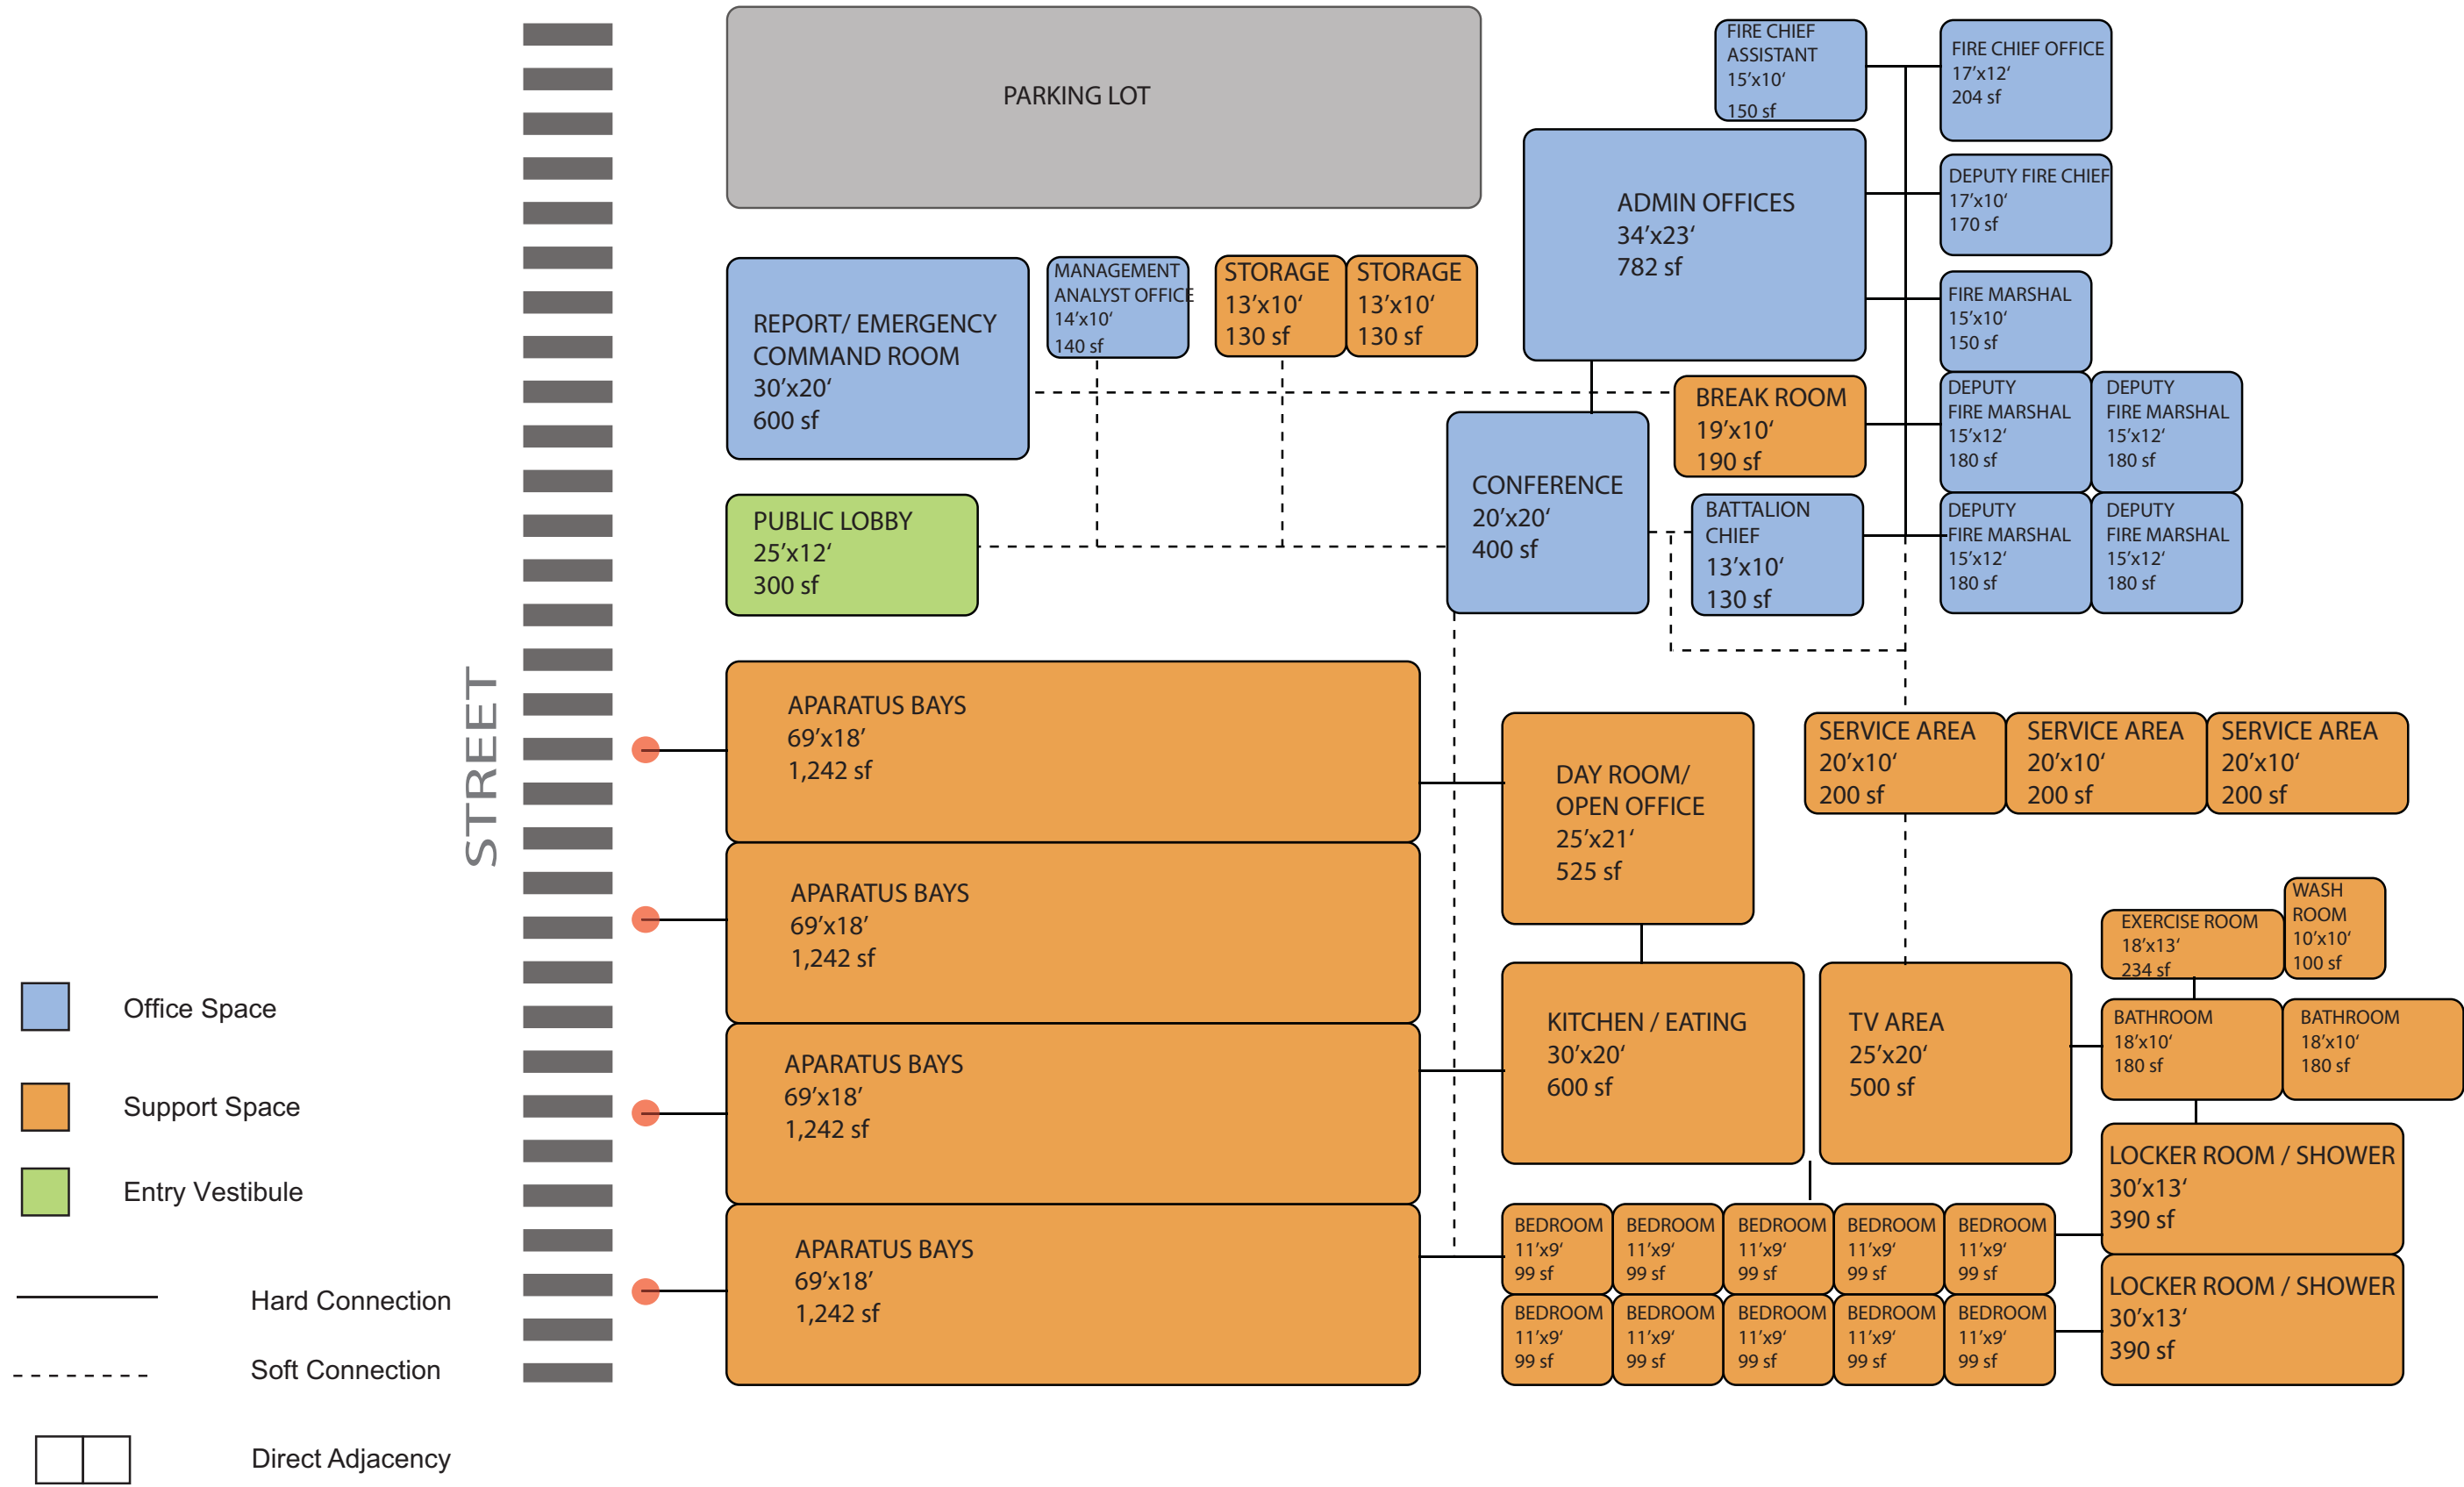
STREET

PARKING LOT

FIRE CHIEF ASSISTANT 15′x10′ 150 sf

FIRE CHIEF OFFICE 17′x12′ 204 sf

ADMIN OFFICES 34′x23′ 782 sf

DEPUTY FIRE CHIEF 17′x10′ 170 sf

REPORT/ EMERGENCY COMMAND ROOM 30′x20′ 600 sf

MANAGEMENT ANALYST OFFICE 14′x10′ 140 sf

STORAGE 13′x10′ 130 sf

STORAGE 13′x10′ 130 sf

FIRE MARSHAL 15′x10′ 150 sf

BREAK ROOM 19′x10′ 190 sf

DEPUTY FIRE MARSHAL 15′x12′ 180 sf

DEPUTY FIRE MARSHAL 15′x12′ 180 sf

PUBLIC LOBBY 25′x12′ 300 sf

CONFERENCE 20′x20′ 400 sf

BATTALION CHIEF 13′x10′ 130 sf

DEPUTY FIRE MARSHAL 15′x12′ 180 sf

DEPUTY FIRE MARSHAL 15′x12′ 180 sf

APARATUS BAYS 69′x18′ 1,242 sf

DAY ROOM/ OPEN OFFICE 25′x21′ 525 sf

SERVICE AREA 20′x10′ 200 sf

SERVICE AREA 20′x10′ 200 sf

SERVICE AREA 20′x10′ 200 sf

APARATUS BAYS 69′x18′ 1,242 sf

EXERCISE ROOM 18′x13′ 234 sf

WASH ROOM 10′x10′ 100 sf

Office Space

KITCHEN / EATING 30′x20′ 600 sf

TV AREA 25′x20′ 500 sf

BATHROOM 18′x10′ 180 sf

BATHROOM 18′x10′ 180 sf

APARATUS BAYS 69′x18′ 1,242 sf

Support Space

Entry Vestibule

LOCKER ROOM / SHOWER 30′x13′ 390 sf

APARATUS BAYS 69′x18′ 1,242 sf

BEDROOM 11′x9′ 99 sf

BEDROOM 11′x9′ 99 sf

BEDROOM 11′x9′ 99 sf

BEDROOM 11′x9′ 99 sf

BEDROOM 11′x9′ 99 sf

BEDROOM 11′x9′ 99 sf

BEDROOM 11′x9′ 99 sf

BEDROOM 11′x9′ 99 sf

BEDROOM 11′x9′ 99 sf

BEDROOM 11′x9′ 99 sf

Hard Connection

LOCKER ROOM / SHOWER 30′x13′ 390 sf

Soft Connection

Direct Adjacency